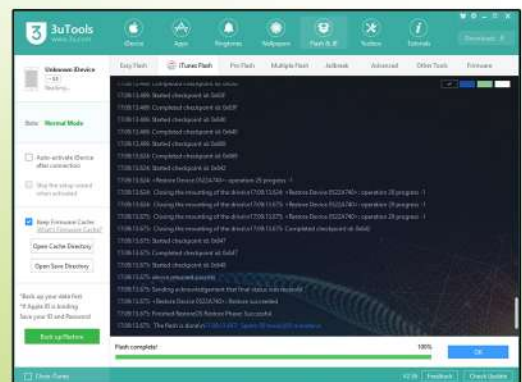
3uTools
www.3u.com

iDevice Apps Ringtones Wallpaper Flash & JB Toolbox Tutorials

Downloads

Unknown iDevice
Booting...

State: Normal Mode

Auto-activate iDevice after connection

Skip the setup wizard when activated

Keep Firmware Cache
What's Firmware Cache?

Open Cache Directory

Open Save Directory

*Back up your data first
*If Apple ID is binding
Save your ID and Password

Back up/Restore

Easy Flash | iTunes Flash | Pro Flash | Multiple Flash | Jailbreak | Advanced | Other Tools | Firmware

17:08:13.466 Started checkpoint id: 0x63F
17:08:13.466 Completed checkpoint id: 0x63F
17:08:13.466 Started checkpoint id: 0x640
17:08:13.466 Completed checkpoint id: 0x640
17:08:13.466 Started checkpoint id: 0x688
17:08:13.524 Completed checkpoint id: 0x688
17:08:13.524 Started checkpoint id: 0x642
17:08:13.524 <Restore Device 0522A740>: operation 29 progress -1
17:08:13.524 Closing the mounting of the device17:08:13.524 <Restore Device 0522A740>: operation 29 progress -1
17:08:13.524 Closing the mounting of the device17:08:13.675 <Restore Device 0522A740>: operation 29 progress -1
17:08:13.675 Closing the mounting of the device17:08:13.675 Completed checkpoint id: 0x642
17:08:13.675 Started checkpoint id: 0x647
17:08:13.675 Completed checkpoint id: 0x647
17:08:13.675 Started checkpoint id: 0x648
17:08:13.675 device rebooted/panic
17:08:13.675 Sending acknowledgment that final status was received
17:08:13.675 <Restore Device 0522A740>: Restore succeeded
17:08:13.675 Finished RestoreOS Restore Phase: Successful
17:08:13.675 The flash is done

Flash complete! 100%

OK

Close iTunes V2.16 Feedback Check Update